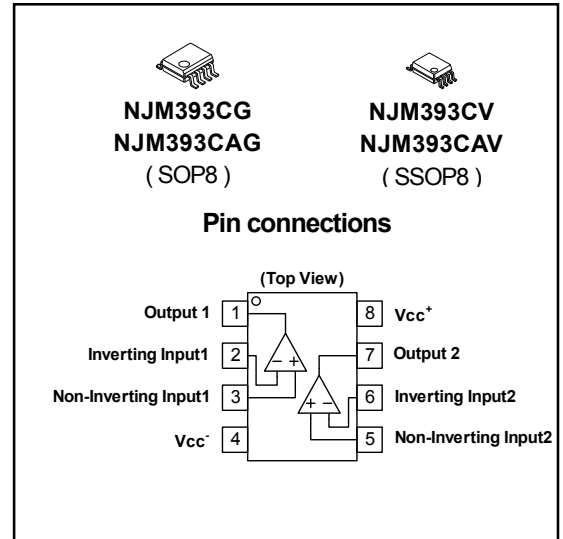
NJM393CG
NJM393CAG
( SOP8 )

NJM393CV
NJM393CAV
( SSOP8 )

Pin connections

(Top View)

Output 1 1
Inverting Input1 2
Non-Inverting Input1 3
Vcc$^-$ 4

8 Vcc$^+$
7 Output 2
6 Inverting Input2
5 Non-Inverting Input2

− +
+ −